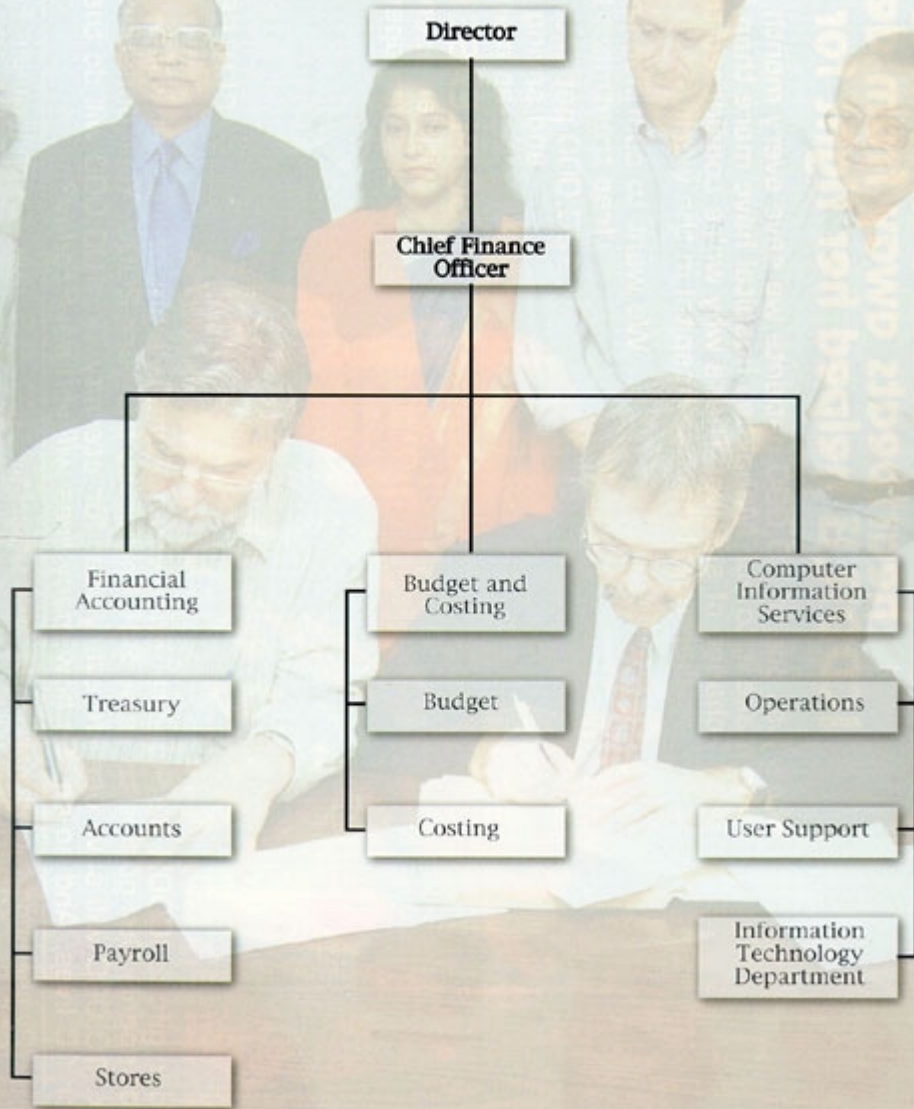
Director

Chief Finance Officer

Financial Accounting

Treasury

Accounts

Payroll

Stores

Budget and Costing

Budget

Costing

Computer Information Services

Operations

User Support

Information Technology Department